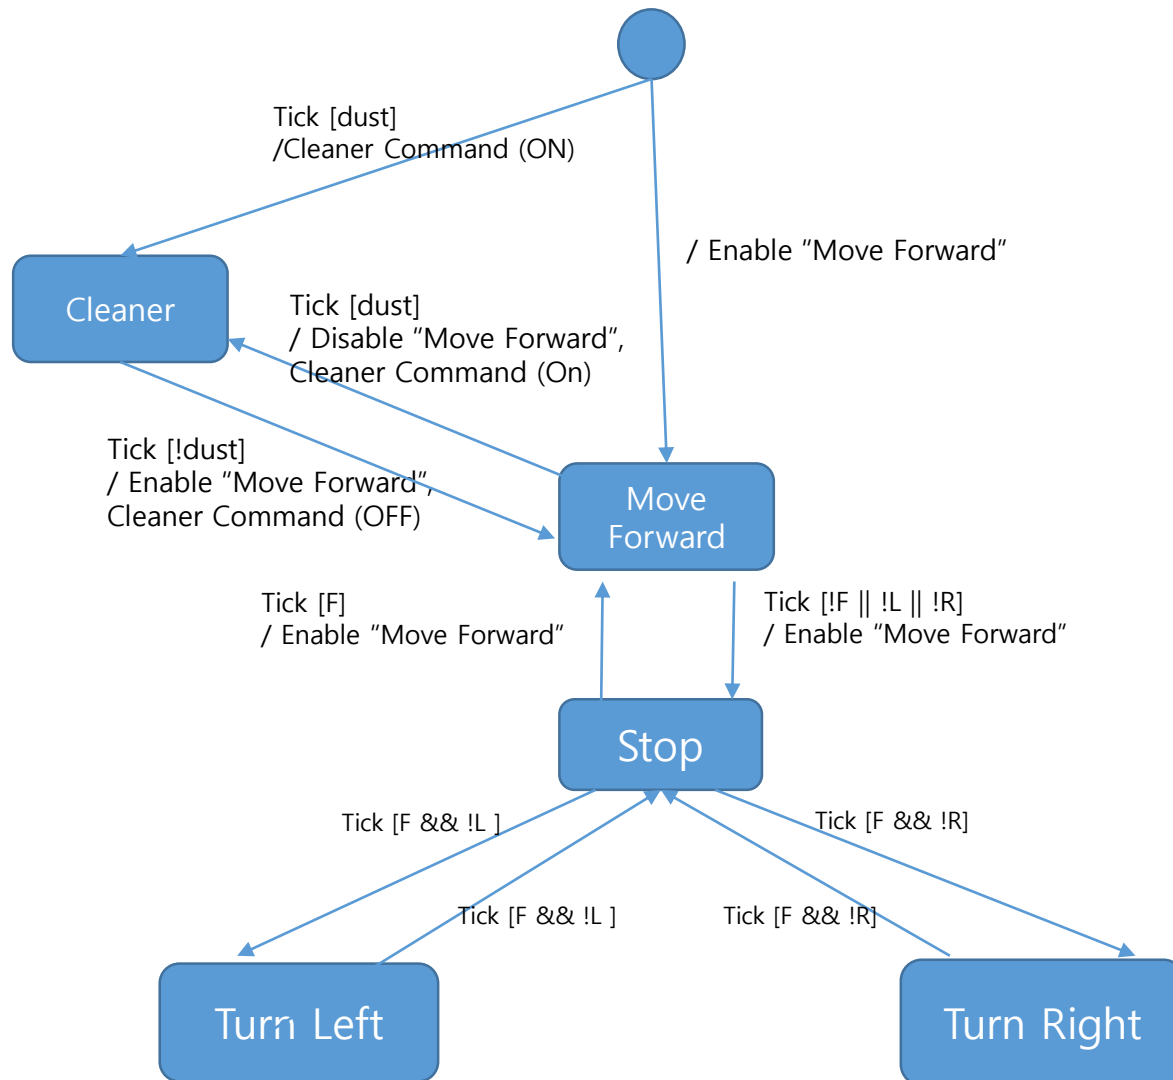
Tick [dust]
/Cleaner Command (ON)

/ Enable “Move Forward”

Cleaner

Tick [dust]
/ Disable “Move Forward”,
Cleaner Command (On)

Tick [!dust]
/ Enable “Move Forward”,
Cleaner Command (OFF)

Move Forward

Tick [F]
/ Enable “Move Forward”

Tick [!F || !L || !R]
/ Enable “Move Forward”

Stop

Tick [F && !L ]

Tick [F && !R]

Tick [F && !L ]

Tick [F && !R]

Turn Left

Turn Right